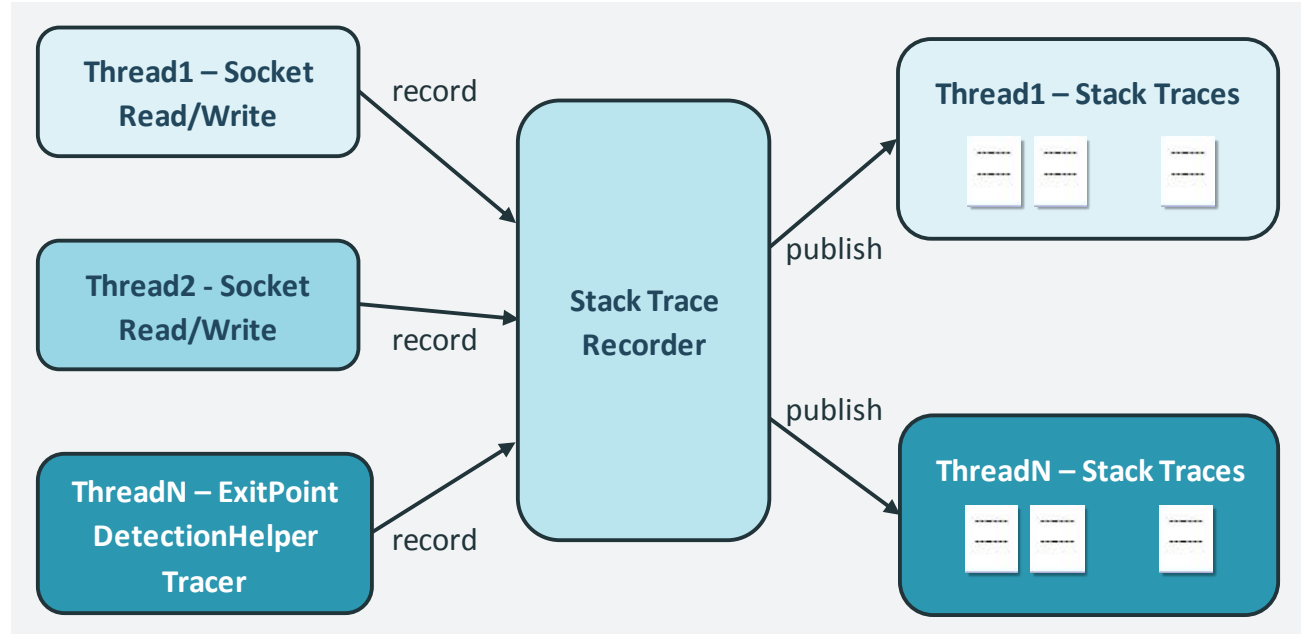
Thread1 – Socket Read/Write

record

Thread2 - Socket Read/Write

record

ThreadN – ExitPoint DetectionHelper Tracer

record

Stack Trace Recorder

publish

publish

Thread1 – Stack Traces

ThreadN – Stack Traces